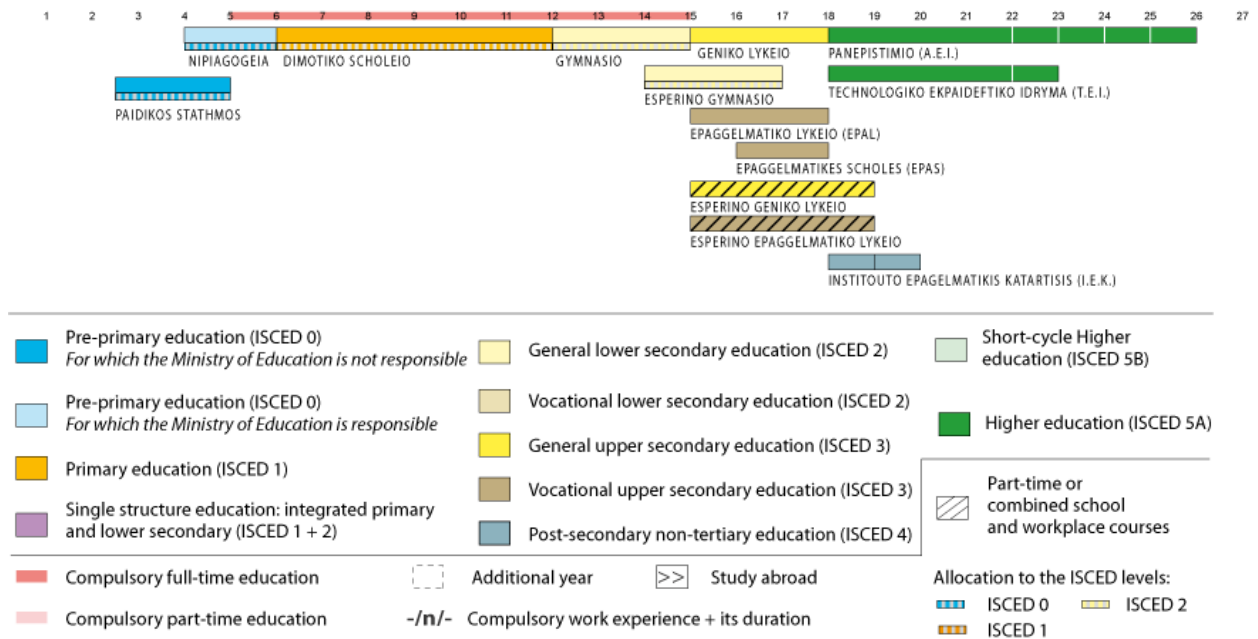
1 2 3 4 5 6 7 8 9 10 11 12 13 14 15 16 17 18 19 20 21 22 23 24 25 26 27

NIPIAGOGEIA
DIMOTIKO SCHOLEIO
GYMNASIO
GENIKO LYKEIO
PANEPISTIMIO (A.E.I.)
PAIDIKOS STATHMOS
ESPERINO GYMNASIO
TECHNOLOGIKO EKPAIDEFTIKO IDRYMA (T.E.I.)
EPAGGELMATIKO LYKEIO (EPAL)
EPAGGELMATIKES SCHOLES (EPAS)
ESPERINO GENIKO LYKEIO
ESPERINO EPAGGELMATIKO LYKEIO
INSTITOUTO EPAGGELMATIKIS KATARTISIS (I.E.K.)

Pre-primary education (ISCED 0)
*For which the Ministry of Education is not responsible*

Pre-primary education (ISCED 0)
*For which the Ministry of Education is responsible*

Primary education (ISCED 1)

Single structure education: integrated primary and lower secondary (ISCED 1 + 2)

General lower secondary education (ISCED 2)

Vocational lower secondary education (ISCED 2)

General upper secondary education (ISCED 3)

Vocational upper secondary education (ISCED 3)

Post-secondary non-tertiary education (ISCED 4)

Short-cycle Higher education (ISCED 5B)

Higher education (ISCED 5A)

Part-time or combined school and workplace courses

Compulsory full-time education

Additional year

>> Study abroad

Compulsory part-time education

-/n/- Compulsory work experience + its duration

Allocation to the ISCED levels:
ISCED 0
ISCED 2
ISCED 1